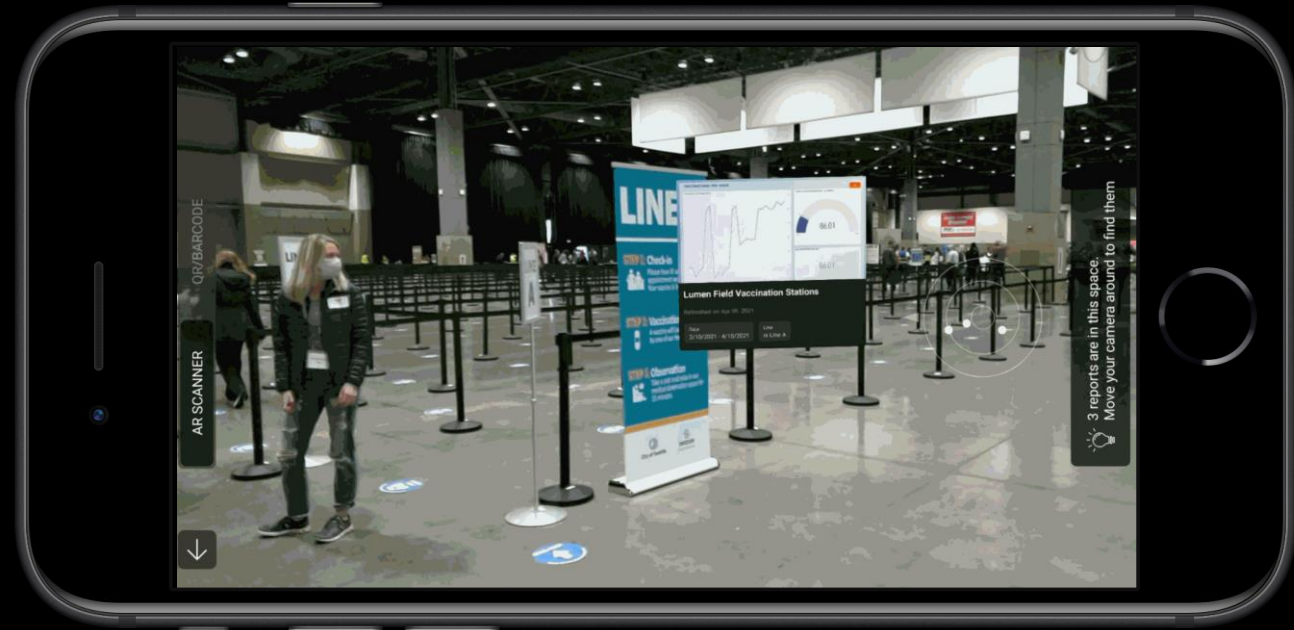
QR/BARCODE

AR SCANNER

LINE

STEP 1: Check-in

STEP 2: Vaccination

STEP 3: Observation

Lumen Field Vaccination Stations

Refreshed on Apr 09, 2021

Date 3/10/2021 - 4/10/2021

Line In Line A

86.01

3 reports are in this space.
Move your camera around to find them